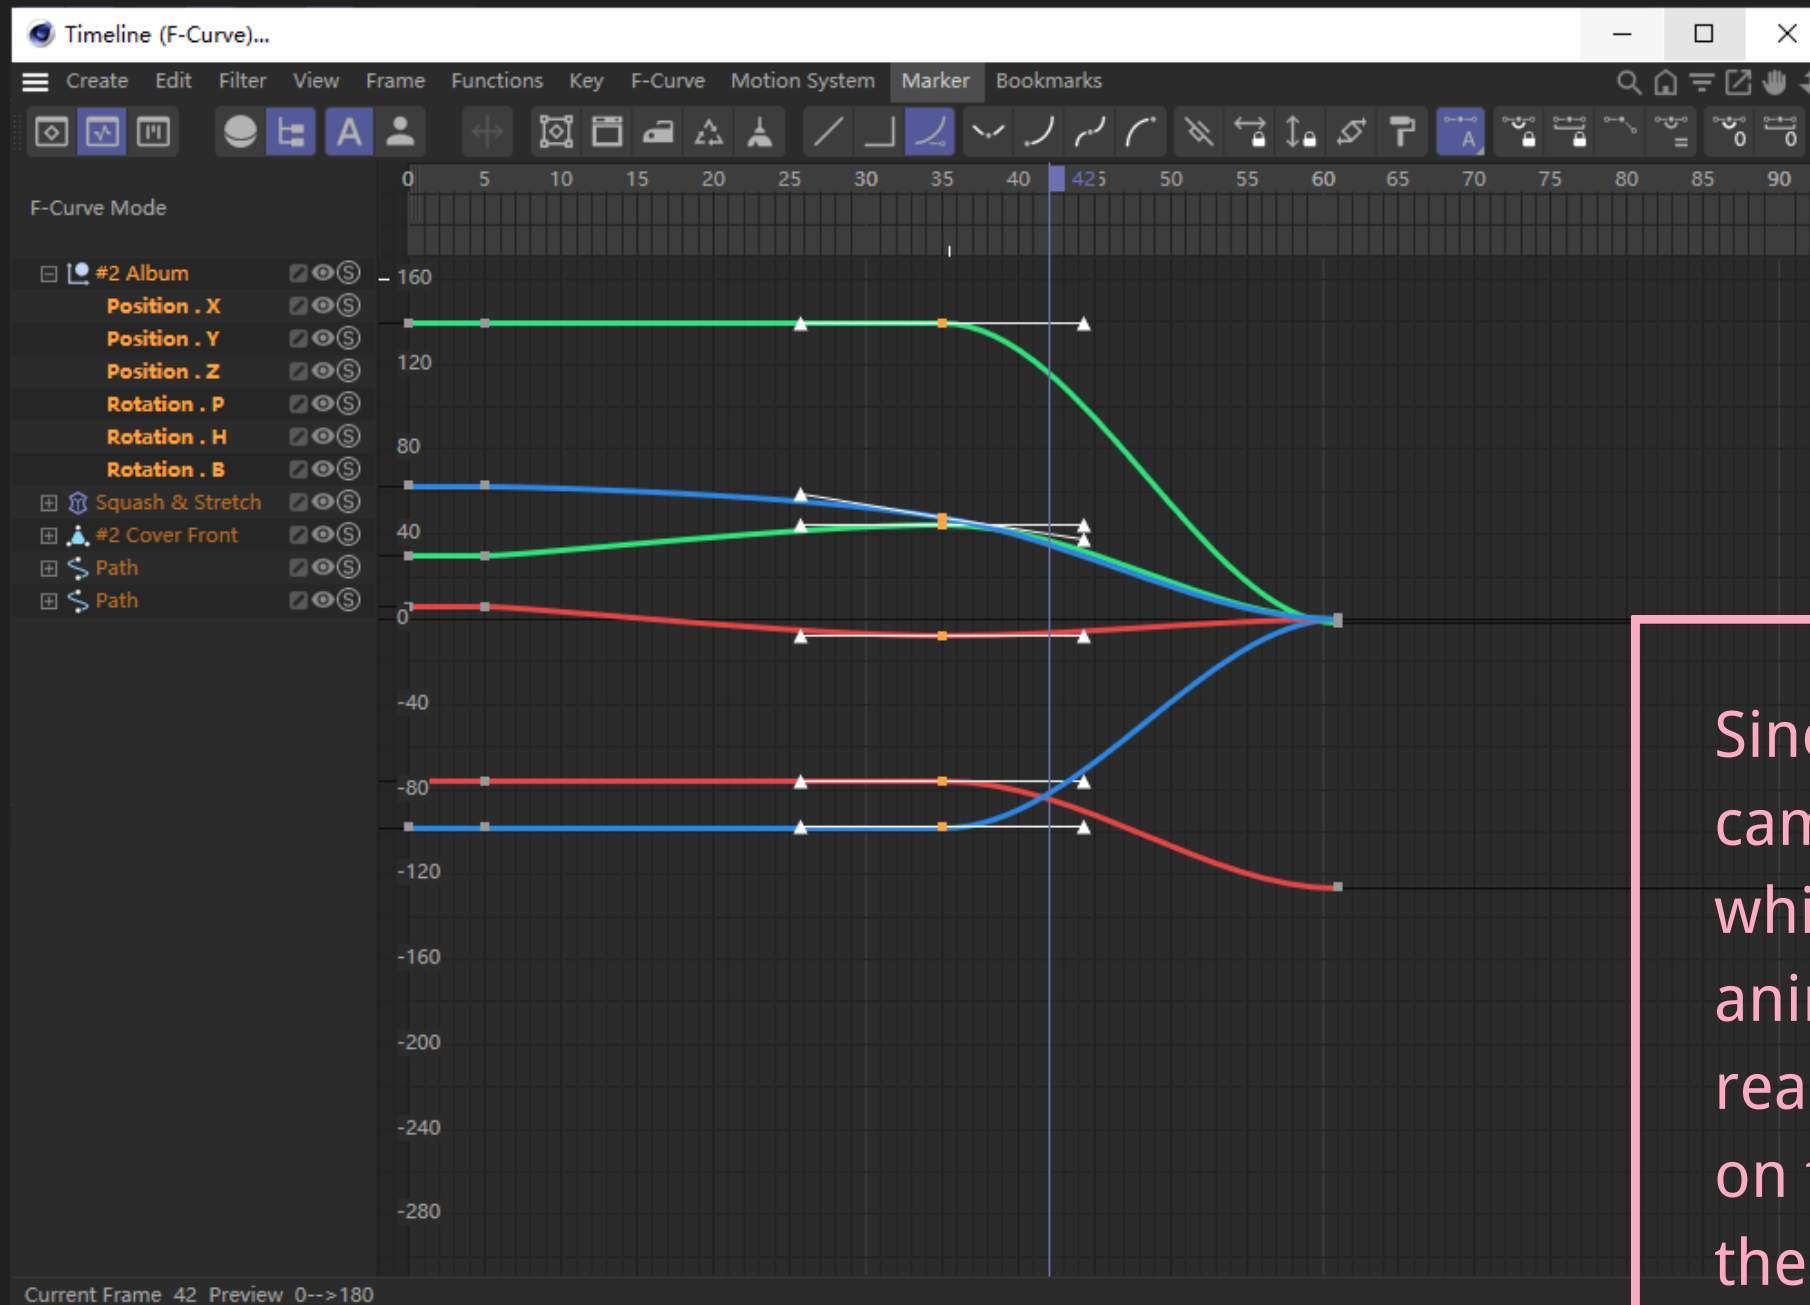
Timeline (F-Curve)...

Create Edit Filter View Frame Functions Key F-Curve Motion System Marker Bookmarks

F-Curve Mode

0 5 10 15 20 25 30 35 40 42 45 50 55 60 65 70 75 80 85 90

#2 Album
Position . X
Position . Y
Position . Z
Rotation . P
Rotation . H
Rotation . B
Squash & Stretch
#2 Cover Front
Path
Path

160
120
80
40
0
-40
-80
-120
-160
-200
-240
-280

Sin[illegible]
can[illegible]
whi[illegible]
ani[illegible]
rea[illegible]
on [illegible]
the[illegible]

Current Frame 42 Preview 0-->180